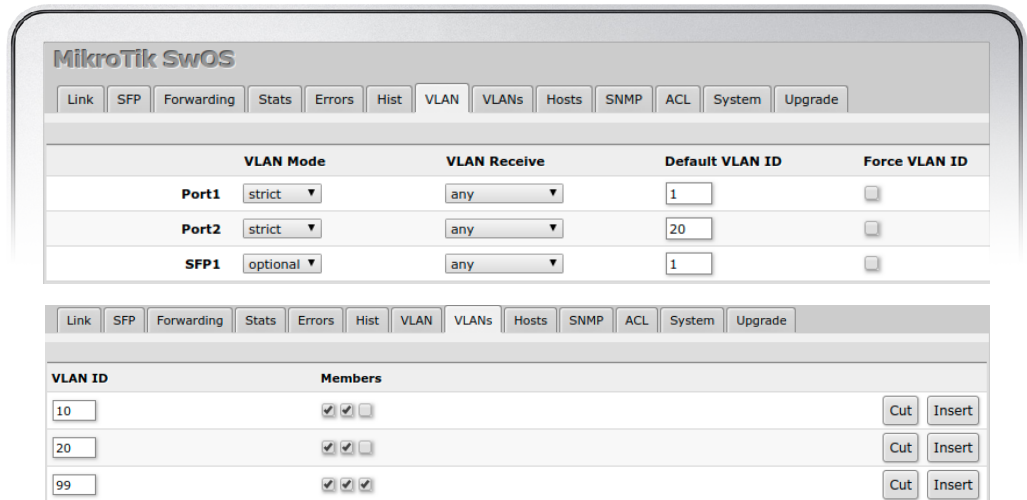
MikroTik SwOS

Link | SFP | Forwarding | Stats | Errors | Hist | VLAN | VLANs | Hosts | SNMP | ACL | System | Upgrade

| | VLAN Mode | VLAN Receive | Default VLAN ID | Force VLAN ID |
|---|---|---|---|---|
| Port1 | strict | any | 1 | |
| Port2 | strict | any | 20 | |
| SFP1 | optional | any | 1 | |

Link | SFP | Forwarding | Stats | Errors | Hist | VLAN | VLANs | Hosts | SNMP | ACL | System | Upgrade

| VLAN ID | Members | | |
|---|---|---|---|
| 10 | | Cut | Insert |
| 20 | | Cut | Insert |
| 99 | | Cut | Insert |